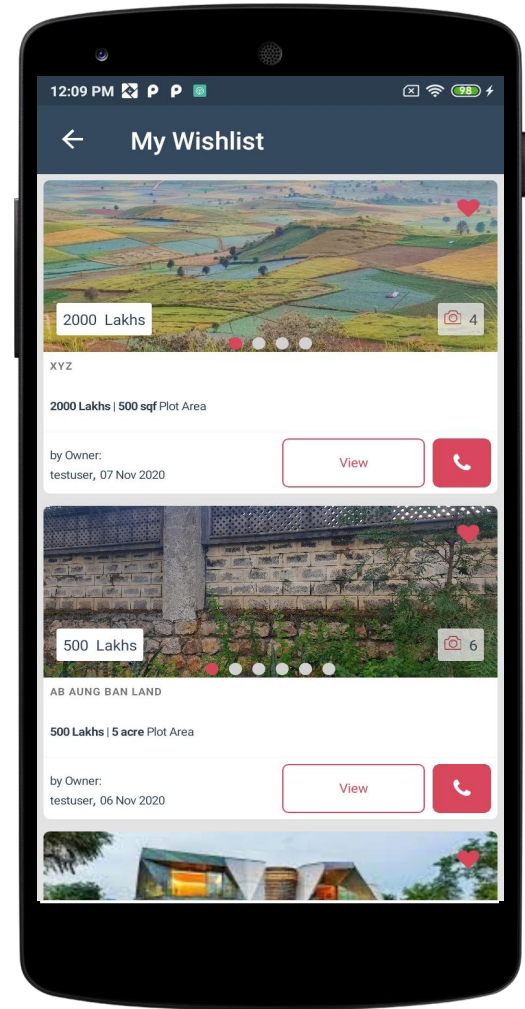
12:09 PM P P 98

My Wishlist

2000 Lakhs

4

XYZ

**2000 Lakhs** | **500 sqf** Plot Area

by Owner:
testuser, 07 Nov 2020

View

500 Lakhs

6

AB AUNG BAN LAND

**500 Lakhs** | **5 acre** Plot Area

by Owner:
testuser, 06 Nov 2020

View